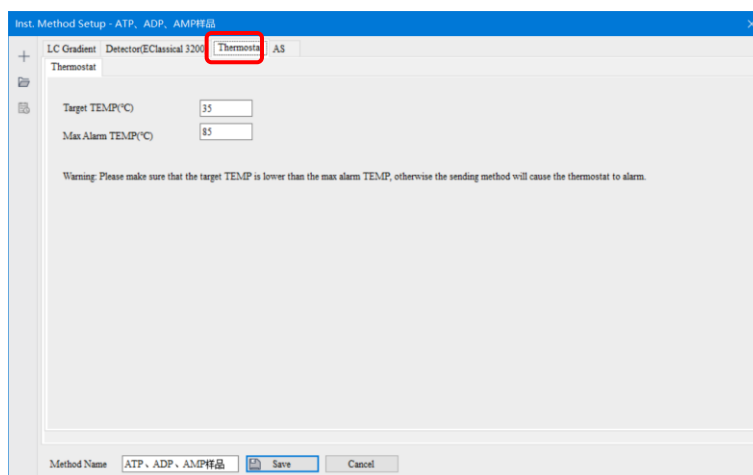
Inst. Method Setup - ATP、ADP、AMP样品

LC Gradient | Detector(EClassical 3200 | Thermosta | AS

Thermostat

Target TEMP(℃) 35

Max Alarm TEMP(℃) 85

Warning: Please make sure that the target TEMP is lower than the max alarm TEMP, otherwise the sending method will cause the thermostat to alarm.

Method Name ATP、ADP、AMP样品 Save Cancel